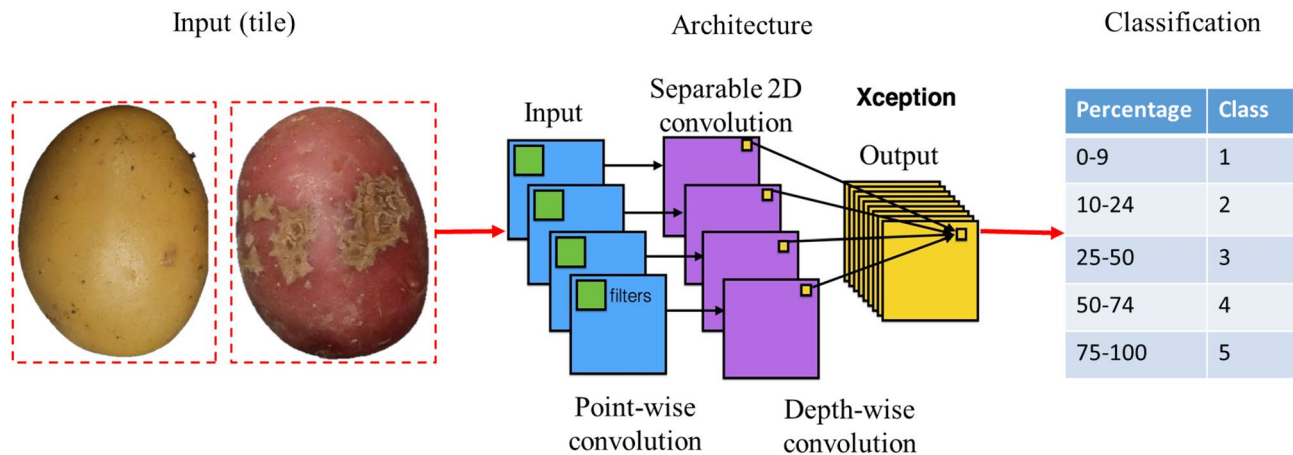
Input (tile)

Architecture

Classification

Input

Separable 2D convolution

Xception

Output

filters

Point-wise convolution

Depth-wise convolution

| Percentage | Class |
|---|---|
| 0-9 | 1 |
| 10-24 | 2 |
| 25-50 | 3 |
| 50-74 | 4 |
| 75-100 | 5 |